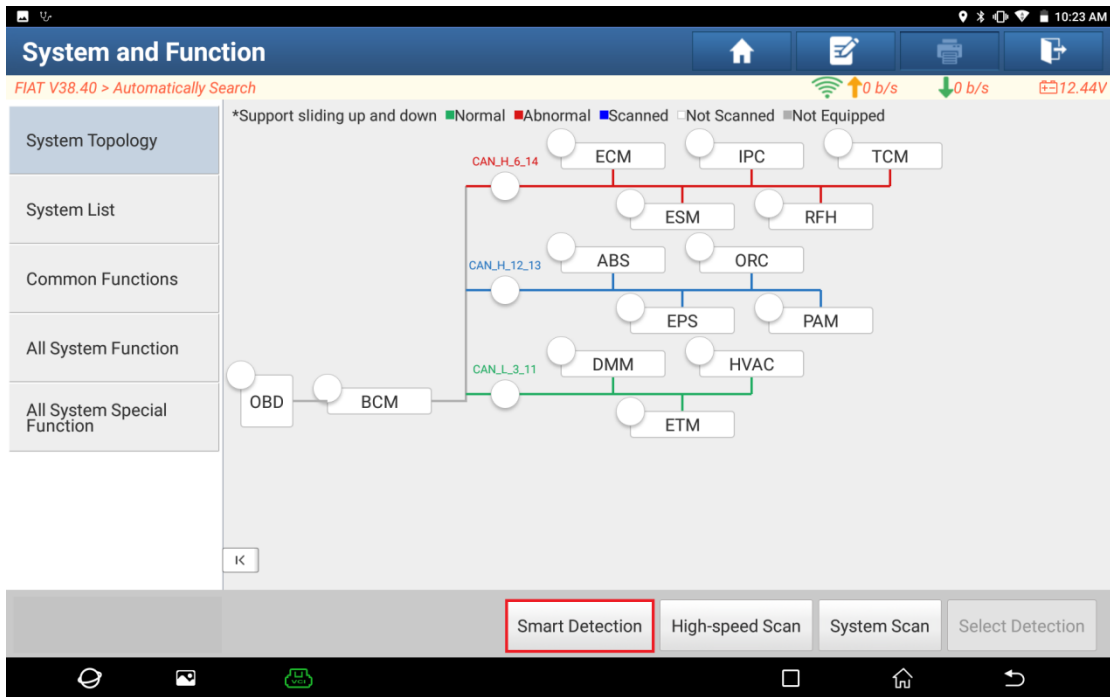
10:23 AM

System and Function

FIAT V38.40 > Automatically Search

0 b/s 0 b/s 12.44V

System Topology

System List

Common Functions

All System Function

All System Special Function

*Support sliding up and down Normal Abnormal Scanned Not Scanned Not Equipped

CAN_H_6_14

ECM

IPC

TCM

ESM

RFH

CAN_H_12_13

ABS

ORC

EPS

PAM

CAN_L_3_11

DMM

HVAC

ETM

OBD

BCM

K

Smart Detection

High-speed Scan

System Scan

Select Detection

VCI